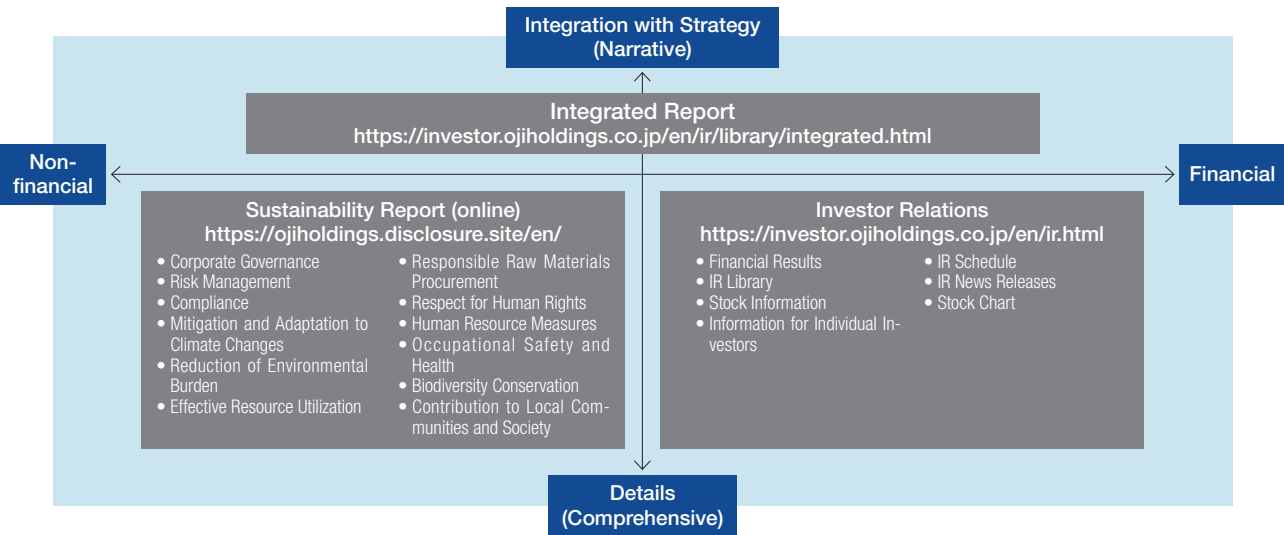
Integration with Strategy
(Narrative)

Integrated Report
https://investor.ojiholdings.co.jp/en/ir/library/integrated.html

Non-financial

Financial

Sustainability Report (online)
https://ojiholdings.disclosure.site/en/

• Corporate Governance
• Risk Management
• Compliance
• Mitigation and Adaptation to Climate Changes
• Reduction of Environmental Burden
• Effective Resource Utilization

• Responsible Raw Materials Procurement
• Respect for Human Rights
• Human Resource Measures
• Occupational Safety and Health
• Biodiversity Conservation
• Contribution to Local Communities and Society

Investor Relations
https://investor.ojiholdings.co.jp/en/ir.html

• Financial Results
• IR Library
• Stock Information
• Information for Individual Investors

• IR Schedule
• IR News Releases
• Stock Chart

Details
(Comprehensive)